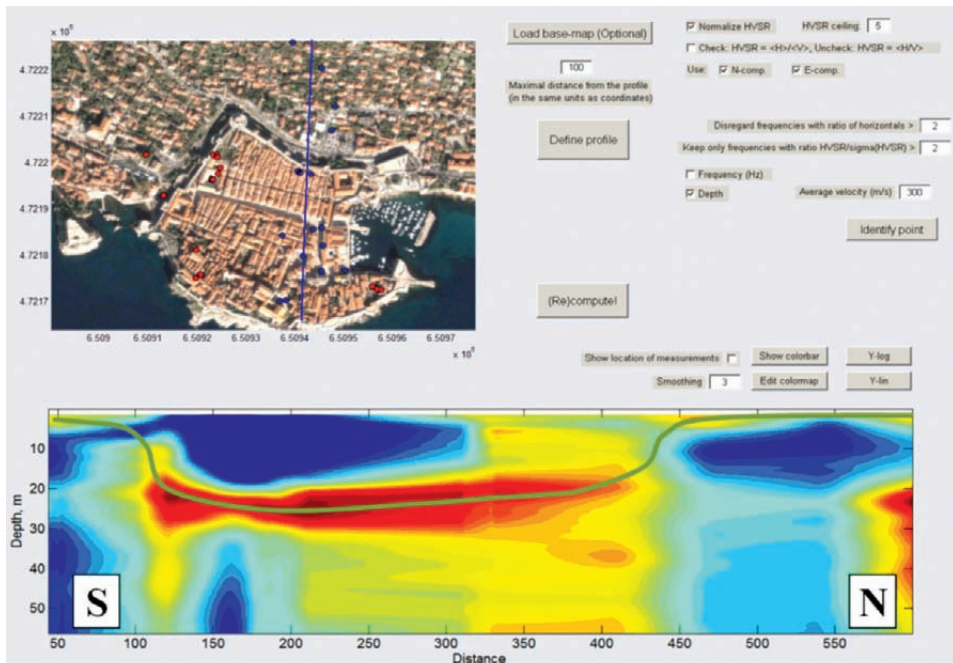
x $10^6$

4.7222

4.7221

4.722

4.7219

4.7218

4.7217

6.509 6.5091 6.5092 6.5093 6.5094 6.5095 6.5096 6.5097

x $10^5$

Load base-map (Optional)

100

Maximal distance from the profile (in the same units as coordinates)

Define profile

(Re)compute!

☑ Normalize HVSR

HVSR ceiling 5

☐ Check: HVSR = <H>/<V>, Uncheck: HVSR = <H/V>

Use: ☑ N-comp. ☑ E-comp.

Disregard frequencies with ratio of horizontals > 2

Keep only frequencies with ratio HVSR/sigma(HVSR) > 2

☐ Frequency (Hz)

☑ Depth

Average velocity (m/s) 300

Identify point

Show location of measurements ☐

Show colorbar

Y-log

Smoothing 3

Edit colormap

Y-lin

Depth, m

10

20

30

40

50

S

N

50 100 150 200 250 300 350 400 450 500 550

Distance